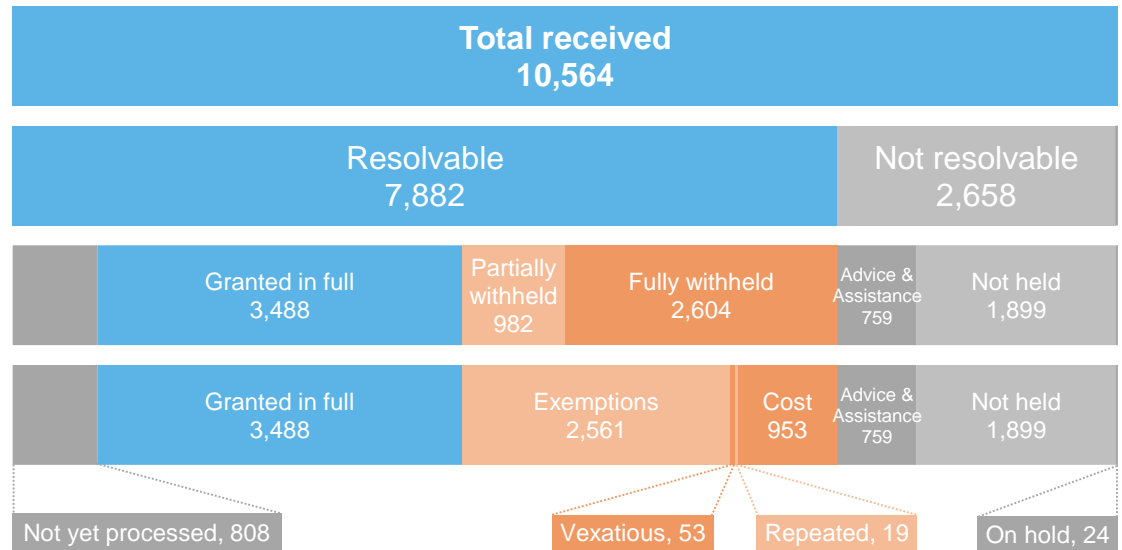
Total received
10,564

Resolvable
7,882

Not resolvable
2,658

Granted in full
3,488

Partially withheld
982

Fully withheld
2,604

Advice & Assistance
759

Not held
1,899

Granted in full
3,488

Exemptions
2,561

Cost
953

Advice & Assistance
759

Not held
1,899

Not yet processed, 808

Vexatious, 53

Repeated, 19

On hold, 24